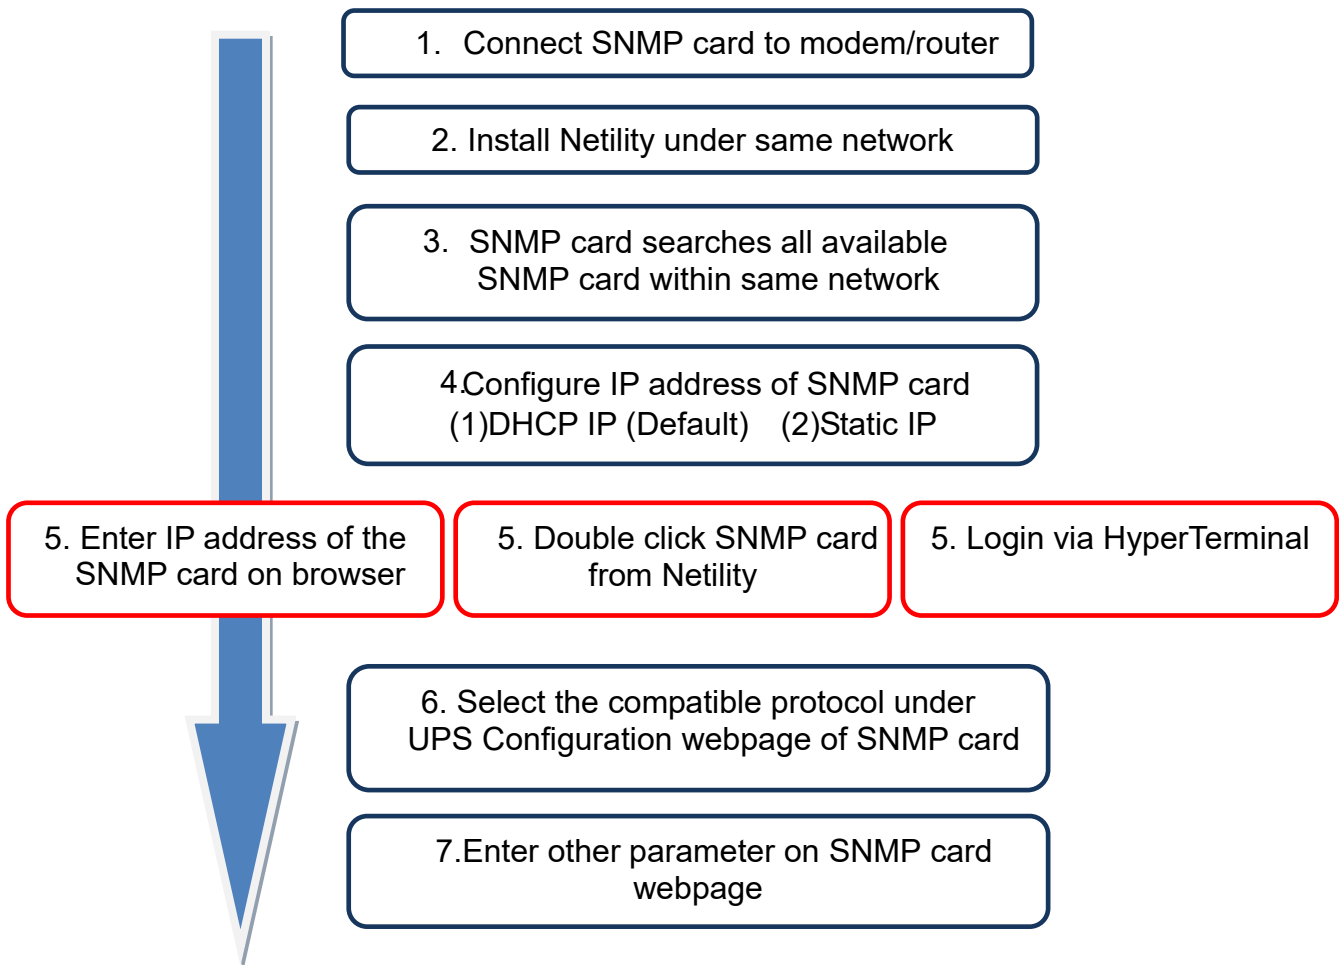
1. Connect SNMP card to modem/router

2. Install Netility under same network

3. SNMP card searches all available SNMP card within same network

4.Configure IP address of SNMP card
(1)DHCP IP (Default) (2)Static IP

5. Enter IP address of the SNMP card on browser

5. Double click SNMP card from Netility

5. Login via HyperTerminal

6. Select the compatible protocol under UPS Configuration webpage of SNMP card

7.Enter other parameter on SNMP card webpage